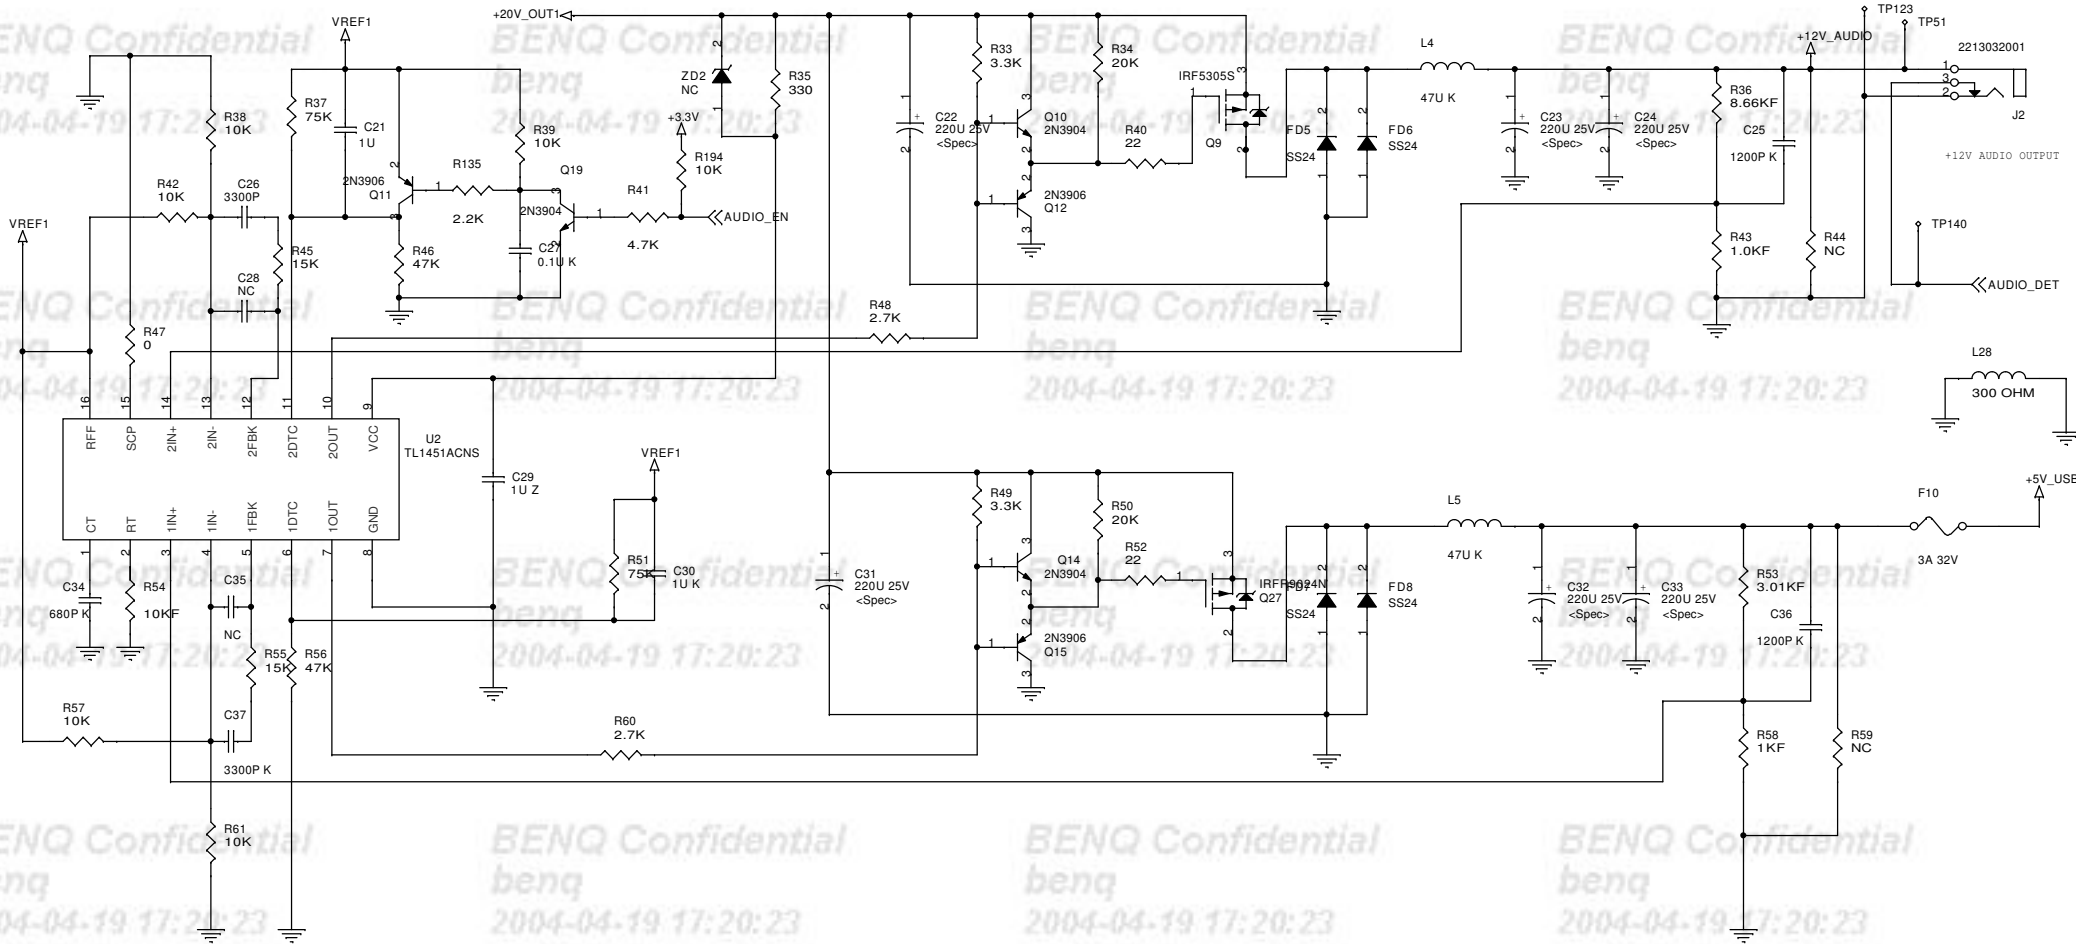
+20V_OUT1
VREF1
BENQ Confidential
beng
2004-04-19 17:20:23
R33
3.3K
R34
20K
L4
47U K
TP123
TP51
+12V_AUDIO
2213032001
J2
+12V AUDIO OUTPUT
R38
10K
R37
75K
C21
1U
ZD2
NC
R35
330
+3.3V
R194
10K
R39
10K
Q19
2N3904
R135
2.2K
2N3906
Q11
R41
4.7K
AUDIO_EN
C27
0.1U K
R46
47K
C22
220U 25V
<Spec>
Q10
2N3904
R40
22
IRF5305S
Q9
FD5
SS24
FD6
SS24
2N3906
Q12
C23
220U 25V
<Spec>
C24
220U 25V
<Spec>
R36
8.66KF
C25
1200P K
R43
1.0KF
R44
NC
TP140
AUDIO_DET
R42
10K
C26
3300P
VREF1
R45
15K
C28
NC
R47
0
R48
2.7K
L28
300 OHM
RFF SCP 2IN+ 2IN- 2FBK 2DTC 2OUT VCC
16 15 14 13 12 11 10 9
U2
TL1451ACNS
CT RT 1IN+ 1IN- 1FBK 1DTC 1OUT GND
1 2 3 4 5 6 7 8
C29
1U Z
VREF1
R51
75K
C30
1U K
C31
220U 25V
<Spec>
R49
3.3K
R50
20K
Q14
2N3904
R52
22
IRF9024N
Q27
FD7
SS24
FD8
SS24
2N3906
Q15
L5
47U K
C32
220U 25V
<Spec>
C33
220U 25V
<Spec>
R53
3.01KF
C36
1200P K
F10
3A 32V
+5V_USB
C34
680P K
R54
10KF
C35
NC
R55
15K
R56
47K
R57
10K
C37
3300P K
R60
2.7K
R58
1KF
R59
NC
R61
10K